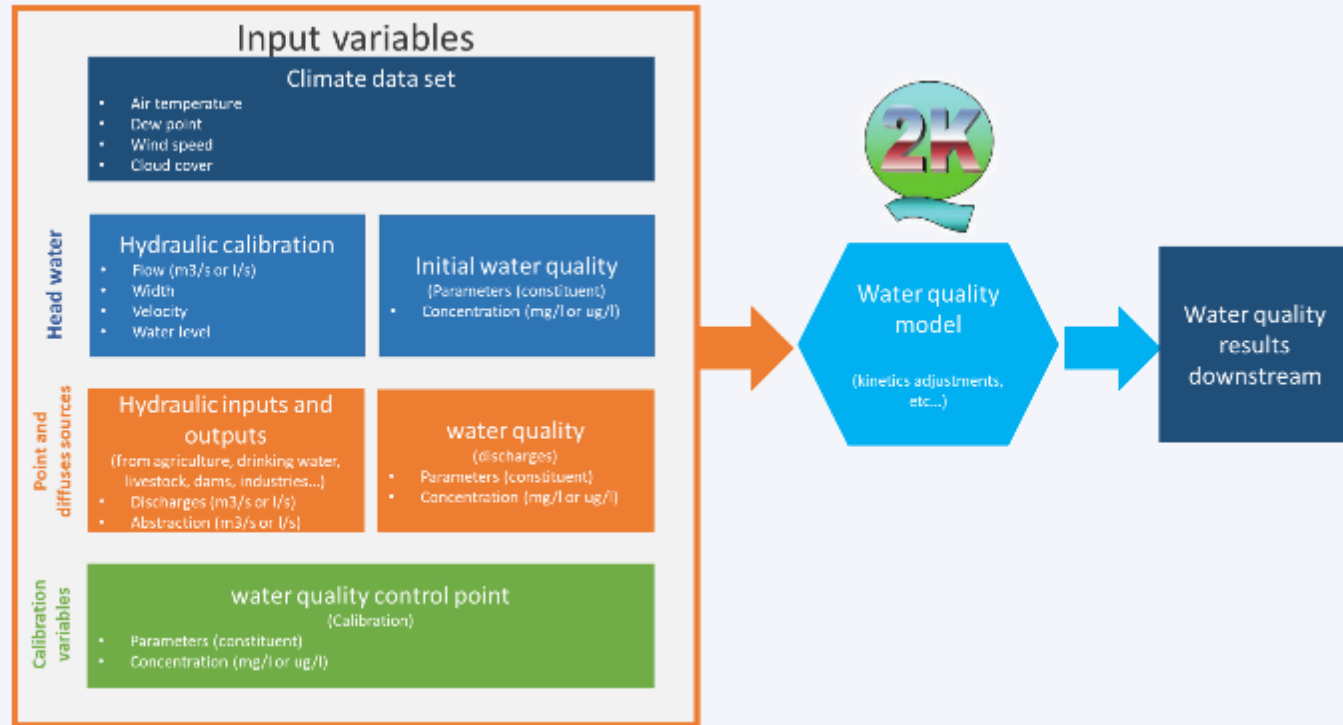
Input variables

Climate data set
- Air temperature
- Dew point
- Wind speed
- Cloud cover

Head water

Hydraulic calibration
- Flow (m3/s or l/s)
- Width
- Velocity
- Water level

Initial water quality
(Parameters (constituent)
- Concentration (mg/l or ug/l)

Point and diffuses sources

Hydraulic inputs and outputs
(from agriculture, drinking water, livestock, dams, industries...)
- Discharges (m3/s or l/s)
- Abstraction (m3/s or l/s)

water quality
(discharges)
- Parameters (constituent)
- Concentration (mg/l or ug/l)

Calibration variables

water quality control point
(Calibration)
- Parameters (constituent)
- Concentration (mg/l or ug/l)

2K

Water quality model

(kinetics adjustments, etc...)

Water quality results downstream